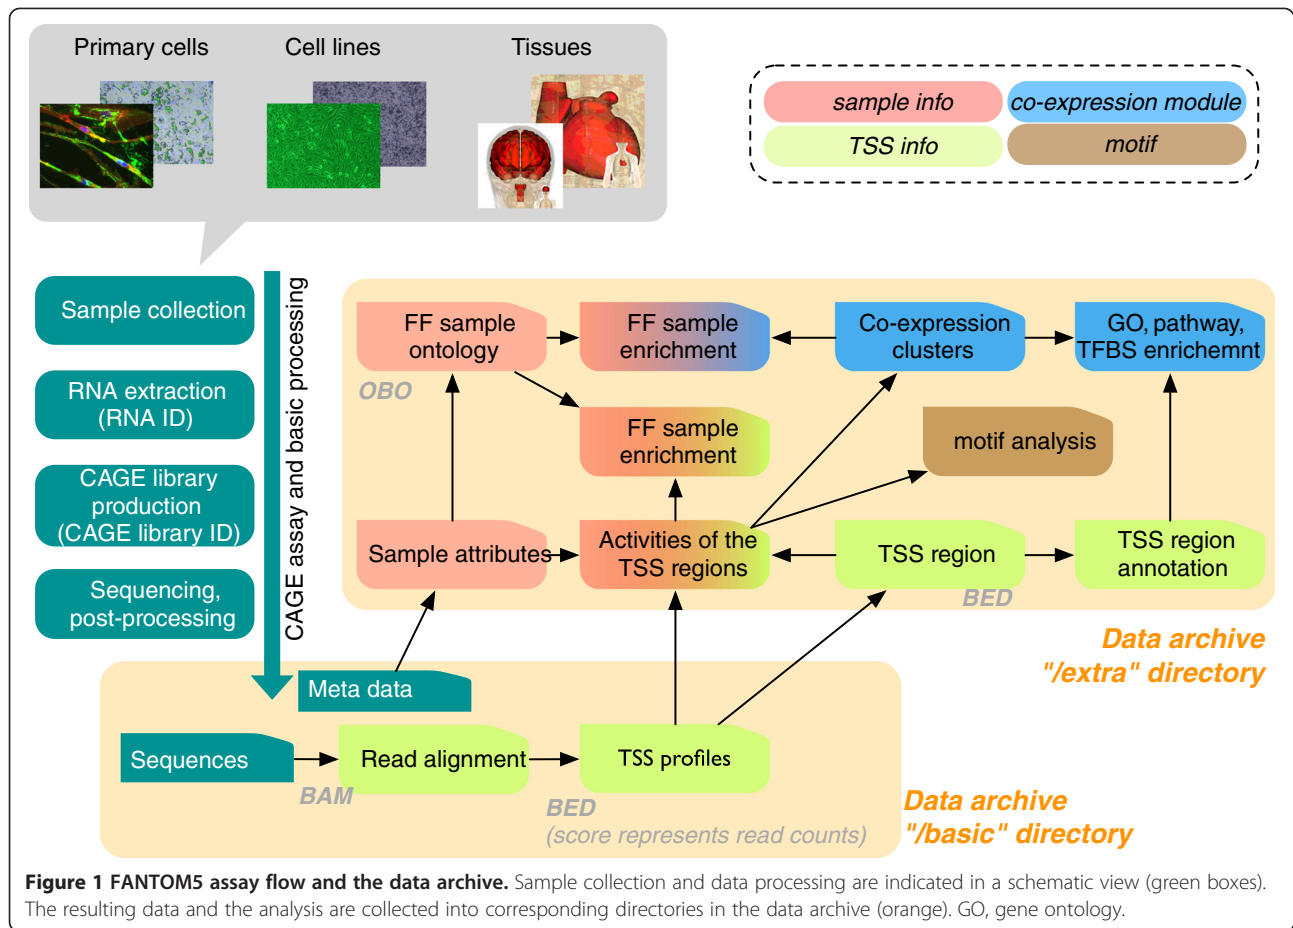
Primary cells Cell lines Tissues

sample info
co-expression module
TSS info
motif

Sample collection
RNA extraction (RNA ID)
CAGE library production (CAGE library ID)
Sequencing, post-processing

CAGE assay and basic processing

FF sample ontology
OBO
FF sample enrichment
Co-expression clusters
GO, pathway, TFBS enrichemnt
FF sample enrichment
motif analysis
Sample attributes
Activities of the TSS regions
TSS region
TSS region annotation
BED

Data archive "/extra" directory

Meta data
Sequences
BAM
Read alignment
TSS profiles
BED
(score represents read counts)

Data archive "/basic" directory

**Figure 1 FANTOM5 assay flow and the data archive.** Sample collection and data processing are indicated in a schematic view (green boxes). The resulting data and the analysis are collected into corresponding directories in the data archive (orange). GO, gene ontology.